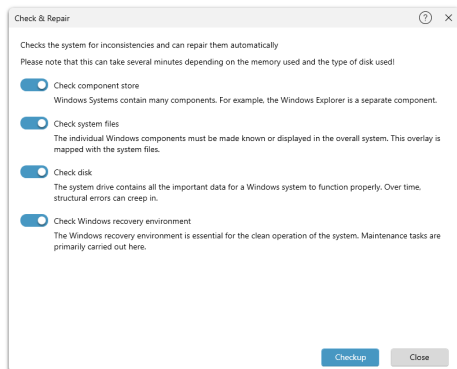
Check & Repair

?

×

Checks the system for inconsistencies and can repair them automatically

Please note that this can take several minutes depending on the memory used and the type of disk used!

Check component store

Windows Systems contain many components. For example, the Windows Explorer is a separate component.

Check system files

The individual Windows components must be made known or displayed in the overall system. This overlay is mapped with the system files.

Check disk

The system drive contains all the important data for a Windows system to function properly. Over time, structural errors can creep in.

Check Windows recovery environment

The Windows recovery environment is essential for the clean operation of the system. Maintenance tasks are primarily carried out here.

Checkup

Close